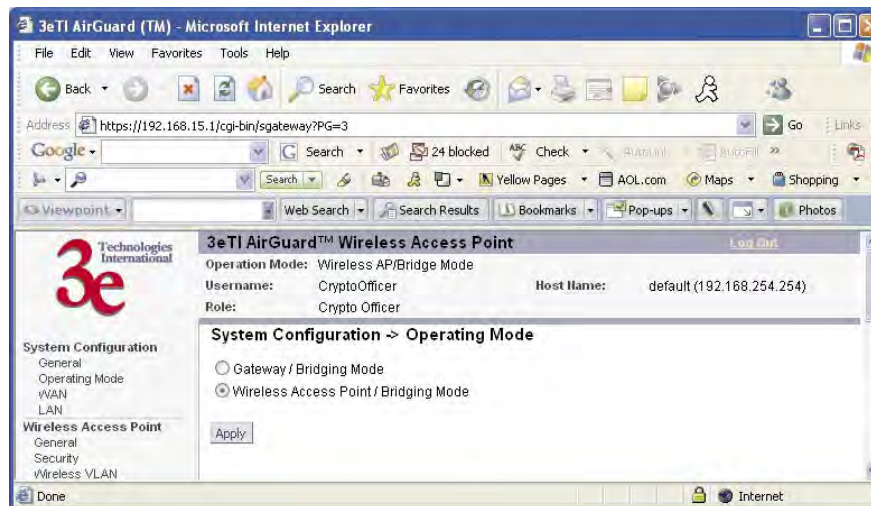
3eTI AirGuard (TM) - Microsoft Internet Explorer

File Edit View Favorites Tools Help

Back Search Favorites

Address https://192.168.15.1/cgi-bin/sgateway?PG=3 Go Links

Google Search 24 blocked Check AutoLink AutoFill

Search Yellow Pages AOL.com Maps Shopping

Viewpoint Web Search Search Results Bookmarks Pop-ups Photos

3e Technologies International

3eTI AirGuard™ Wireless Access Point Log Out

Operation Mode: Wireless AP/Bridge Mode

Username: CryptoOfficer Host Name: default (192.168.254.254)

Role: Crypto Officer

System Configuration -> Operating Mode

Gateway / Bridging Mode

Wireless Access Point / Bridging Mode

Apply

System Configuration
General
Operating Mode
WAN
LAN
Wireless Access Point
General
Security
Wireless VLAN

Done Internet